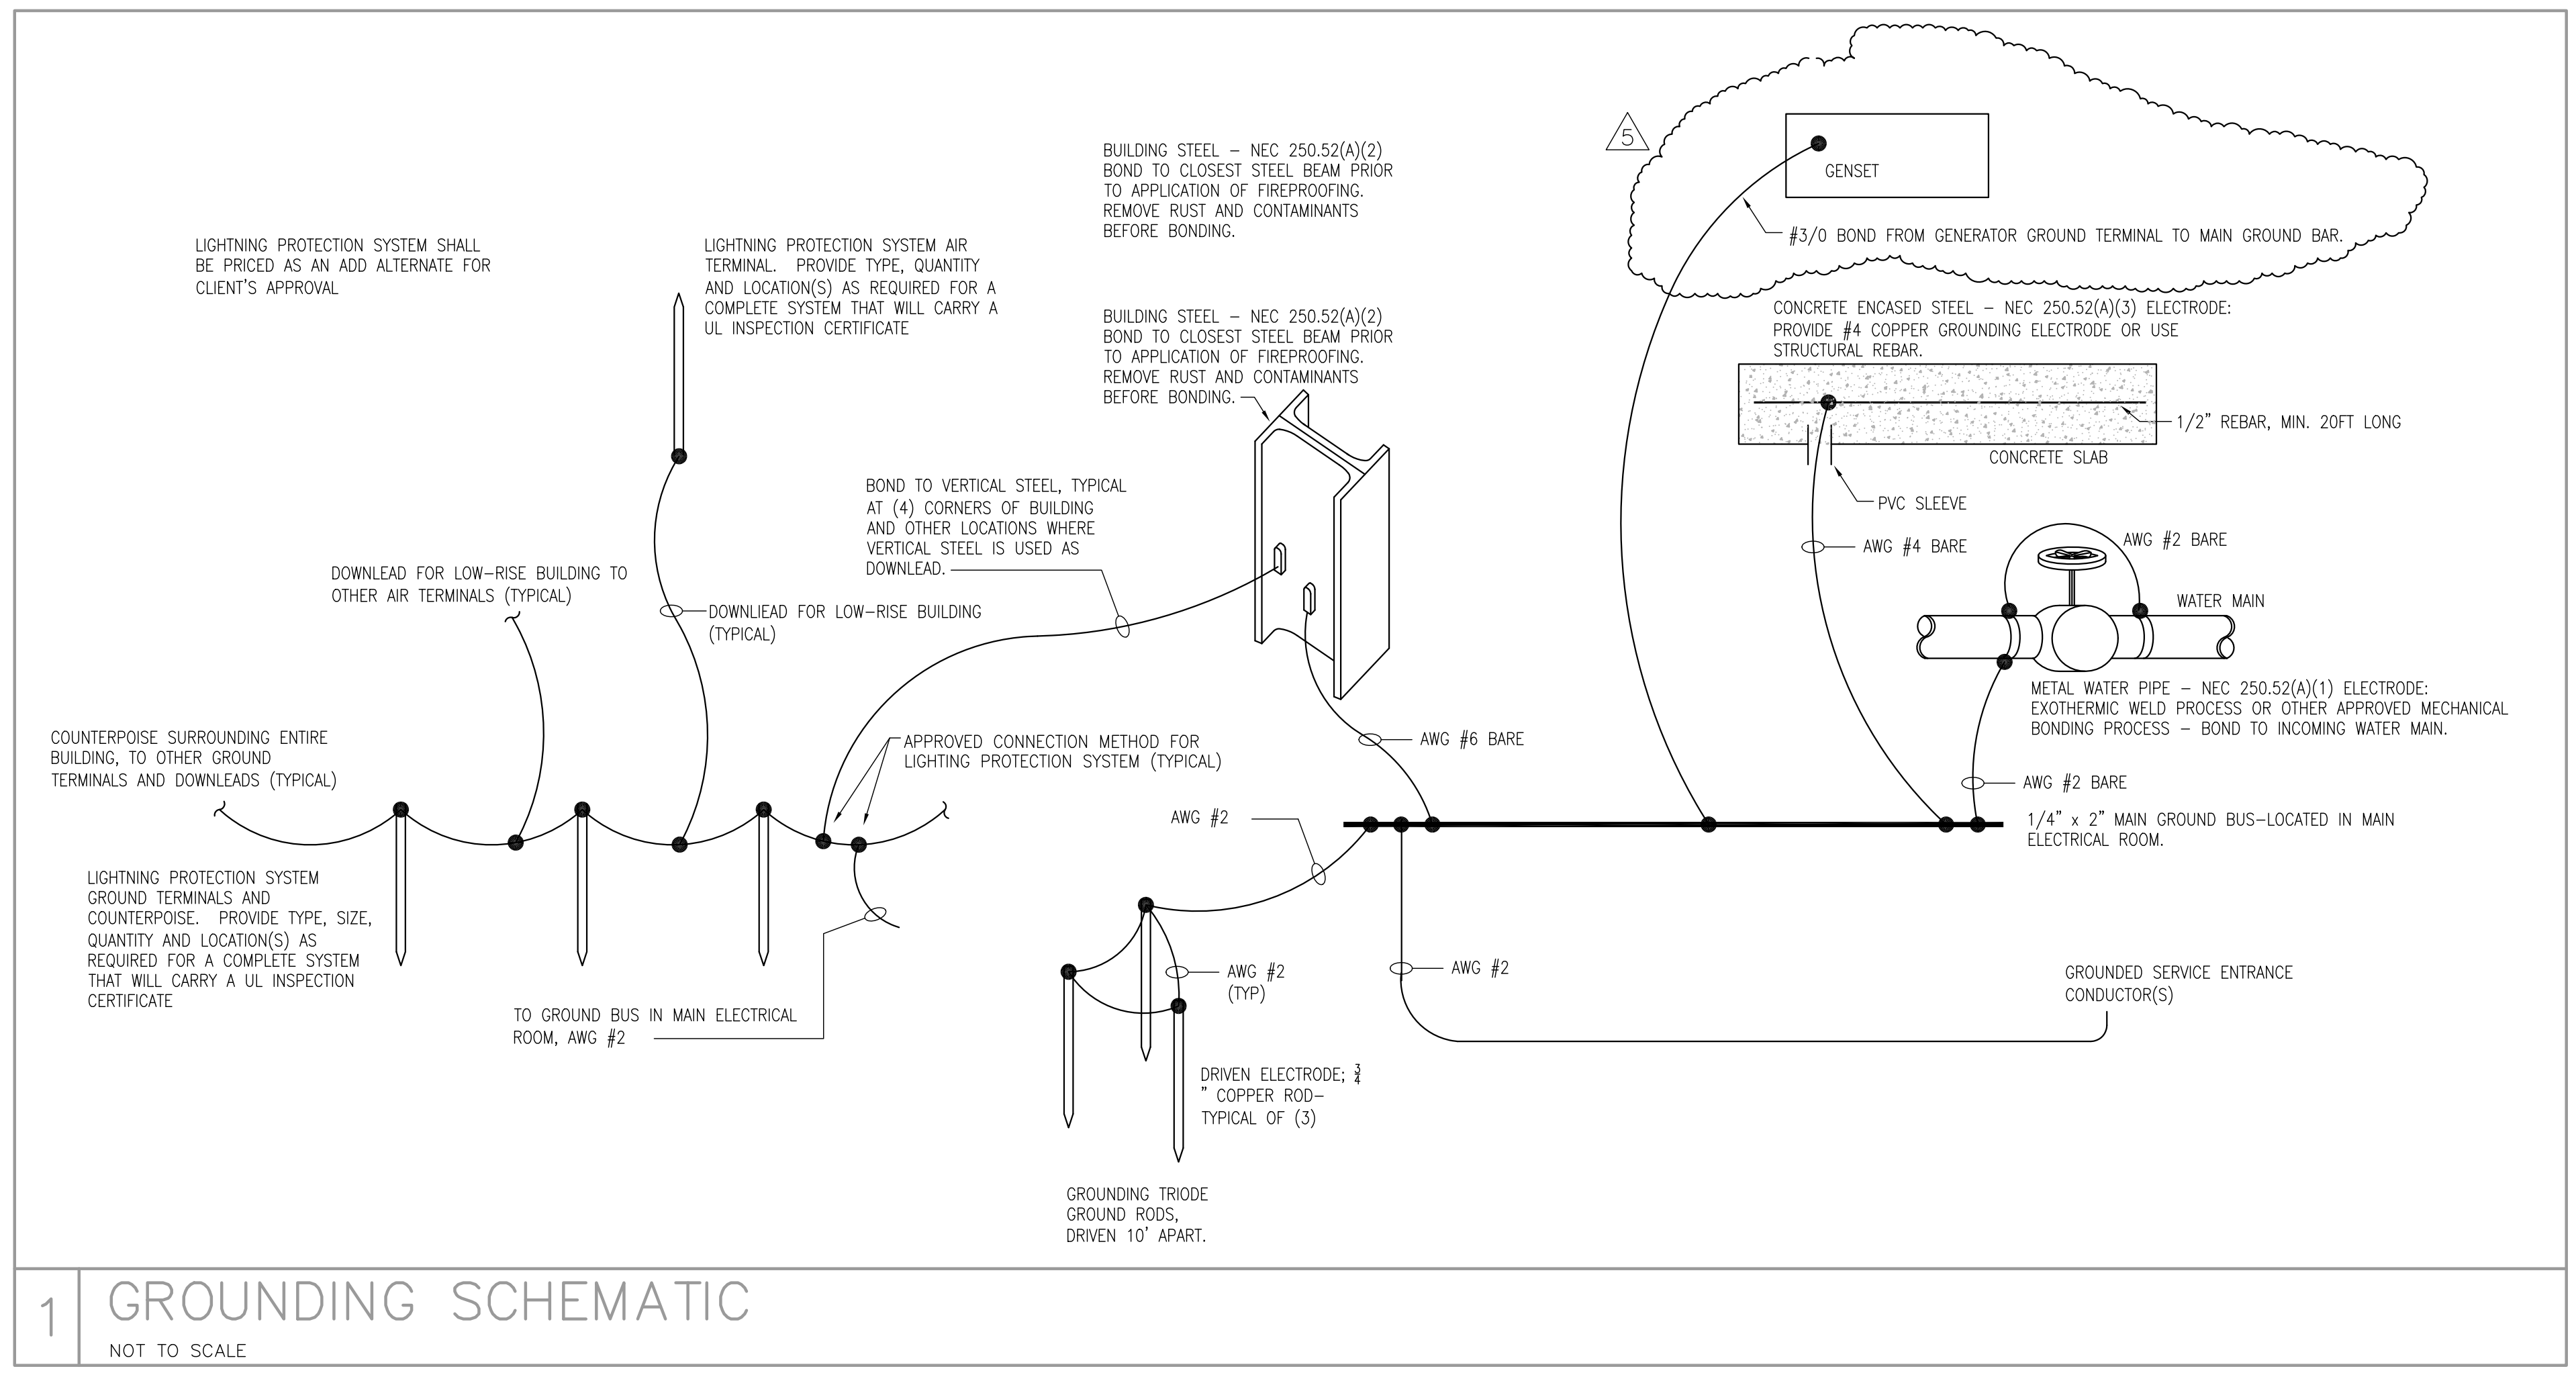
LIGHTNING PROTECTION SYSTEM SHALL BE PRICED AS AN ADD ALTERNATE FOR CLIENT'S APPROVAL

LIGHTNING PROTECTION SYSTEM AIR TERMINAL. PROVIDE TYPE, QUANTITY AND LOCATION(S) AS REQUIRED FOR A COMPLETE SYSTEM THAT WILL CARRY A UL INSPECTION CERTIFICATE

BUILDING STEEL – NEC 250.52(A)(2) BOND TO CLOSEST STEEL BEAM PRIOR TO APPLICATION OF FIREPROOFING. REMOVE RUST AND CONTAMINANTS BEFORE BONDING.

5

GENSET

#3/0 BOND FROM GENERATOR GROUND TERMINAL TO MAIN GROUND BAR.

BUILDING STEEL – NEC 250.52(A)(2) BOND TO CLOSEST STEEL BEAM PRIOR TO APPLICATION OF FIREPROOFING. REMOVE RUST AND CONTAMINANTS BEFORE BONDING.

CONCRETE ENCASED STEEL – NEC 250.52(A)(3) ELECTRODE: PROVIDE #4 COPPER GROUNDING ELECTRODE OR USE STRUCTURAL REBAR.

1/2" REBAR, MIN. 20FT LONG

CONCRETE SLAB

PVC SLEEVE

BOND TO VERTICAL STEEL, TYPICAL AT (4) CORNERS OF BUILDING AND OTHER LOCATIONS WHERE VERTICAL STEEL IS USED AS DOWNLEAD.

AWG #4 BARE

AWG #2 BARE

WATER MAIN

DOWNLOAD FOR LOW-RISE BUILDING TO OTHER AIR TERMINALS (TYPICAL)

DOWNLIEAD FOR LOW-RISE BUILDING (TYPICAL)

METAL WATER PIPE – NEC 250.52(A)(1) ELECTRODE: EXOTHERMIC WELD PROCESS OR OTHER APPROVED MECHANICAL BONDING PROCESS – BOND TO INCOMING WATER MAIN.

COUNTERPOISE SURROUNDING ENTIRE BUILDING, TO OTHER GROUND TERMINALS AND DOWNLEADS (TYPICAL)

APPROVED CONNECTION METHOD FOR LIGHTING PROTECTION SYSTEM (TYPICAL)

AWG #6 BARE

AWG #2 BARE

AWG #2

1/4" x 2" MAIN GROUND BUS–LOCATED IN MAIN ELECTRICAL ROOM.

LIGHTNING PROTECTION SYSTEM GROUND TERMINALS AND COUNTERPOISE. PROVIDE TYPE, SIZE, QUANTITY AND LOCATION(S) AS REQUIRED FOR A COMPLETE SYSTEM THAT WILL CARRY A UL INSPECTION CERTIFICATE

AWG #2 (TYP)

AWG #2

GROUNDED SERVICE ENTRANCE CONDUCTOR(S)

TO GROUND BUS IN MAIN ELECTRICAL ROOM, AWG #2

DRIVEN ELECTRODE; $\frac{3}{4}$ " COPPER ROD– TYPICAL OF (3)

GROUNDING TRIODE GROUND RODS, DRIVEN 10' APART.

1 GROUNDING SCHEMATIC

NOT TO SCALE